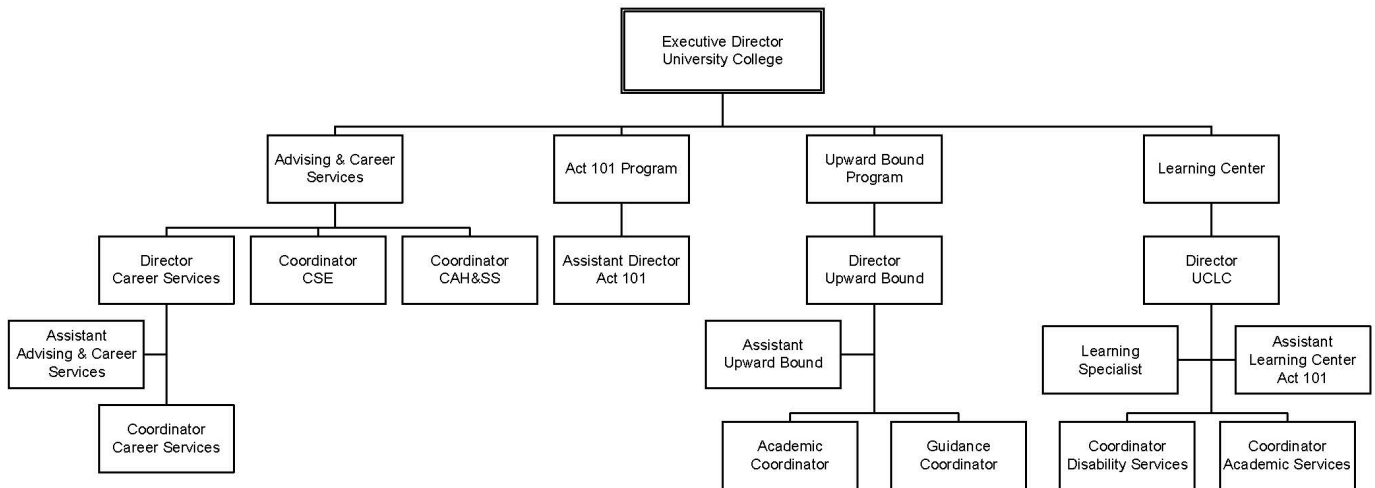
Executive Director
University College

Advising & Career Services

Act 101 Program

Upward Bound Program

Learning Center

Director
Career Services

Coordinator
CSE

Coordinator
CAH&SS

Assistant Director
Act 101

Director
Upward Bound

Director
UCLC

Assistant
Advising & Career Services

Assistant
Upward Bound

Learning Specialist

Assistant
Learning Center
Act 101

Coordinator
Career Services

Academic Coordinator

Guidance Coordinator

Coordinator
Disability Services

Coordinator
Academic Services